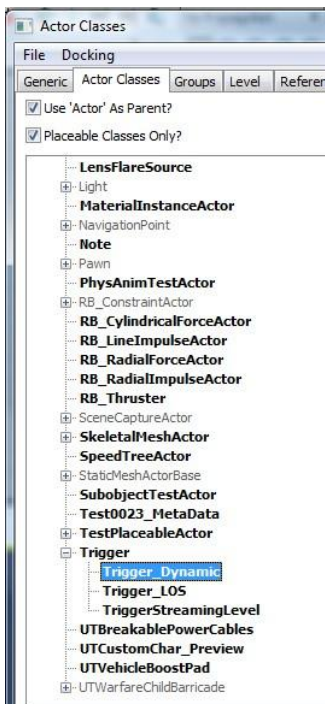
Actor Classes

File Docking

Generic Actor Classes Groups Level Referen

Use 'Actor' As Parent?

Placeable Classes Only?

LensFlareSource
Light
MaterialInstanceActor
NavigationPoint
Note
Pawn
PhysAnimTestActor
RB_ConstraintActor
RB_CylindricalForceActor
RB_LineImpulseActor
RB_RadialForceActor
RB_RadialImpulseActor
RB_Thruster
SceneCaptureActor
SkeletalMeshActor
SpeedTreeActor
StaticMeshActorBase
SubobjectTestActor
Test0023_MetaData
TestPlaceableActor
Trigger
Trigger_Dynamic
Trigger_LOS
TriggerStreamingLevel
UTBreakablePowerCables
UTCustomChar_Preview
UTVehicleBoostPad
UTWarfareChildBarricade